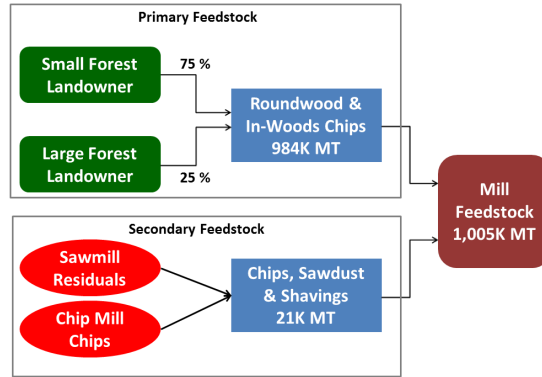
Primary Feedstock

Small Forest Landowner

75 %

Large Forest Landowner

25 %

Roundwood & In-Woods Chips 984K MT

Mill Feedstock 1,005K MT

Secondary Feedstock

Sawmill Residuals

Chip Mill Chips

Chips, Sawdust & Shavings 21K MT